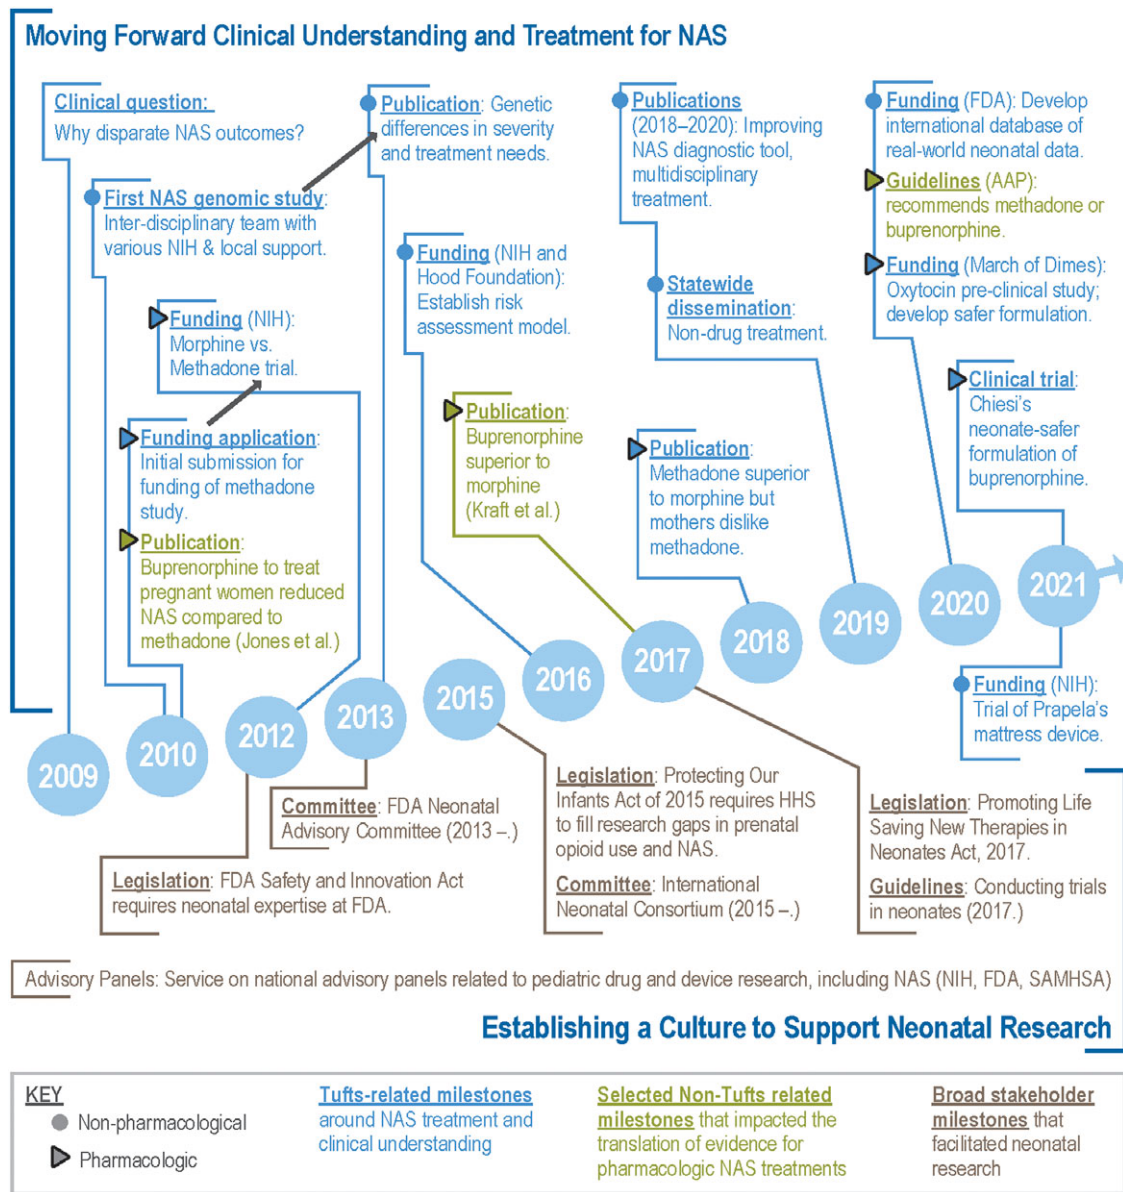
Moving Forward Clinical Understanding and Treatment for NAS

Clinical question: Why disparate NAS outcomes?

First NAS genomic study: Inter-disciplinary team with various NIH & local support.

Funding (NIH): Morphine vs. Methadone trial.

Funding application: Initial submission for funding of methadone study.

Publication: Buprenorphine to treat pregnant women reduced NAS compared to methadone (Jones et al.)

Publication: Genetic differences in severity and treatment needs.

Funding (NIH and Hood Foundation): Establish risk assessment model.

Publication: Buprenorphine superior to morphine (Kraft et al.)

Publications (2018–2020): Improving NAS diagnostic tool, multidisciplinary treatment.

Statewide dissemination: Non-drug treatment.

Publication: Methadone superior to morphine but mothers dislike methadone.

Funding (FDA): Develop international database of real-world neonatal data.

Guidelines (AAP): recommends methadone or buprenorphine.

Funding (March of Dimes): Oxytocin pre-clinical study; develop safer formulation.

Clinical trial: Chiesi's neonate-safer formulation of buprenorphine.

2009 2010 2012 2013 2015 2016 2017 2018 2019 2020 2021

Funding (NIH): Trial of Prapela's mattress device.

Committee: FDA Neonatal Advisory Committee (2013 –.)

Legislation: FDA Safety and Innovation Act requires neonatal expertise at FDA.

Legislation: Protecting Our Infants Act of 2015 requires HHS to fill research gaps in prenatal opioid use and NAS.

Committee: International Neonatal Consortium (2015 –.)

Legislation: Promoting Life Saving New Therapies in Neonates Act, 2017.

Guidelines: Conducting trials in neonates (2017.)

Advisory Panels: Service on national advisory panels related to pediatric drug and device research, including NAS (NIH, FDA, SAMHSA)

Establishing a Culture to Support Neonatal Research

KEY
Non-pharmacological
Pharmacologic

Tufts-related milestones around NAS treatment and clinical understanding

Selected Non-Tufts related milestones that impacted the translation of evidence for pharmacologic NAS treatments

Broad stakeholder milestones that facilitated neonatal research